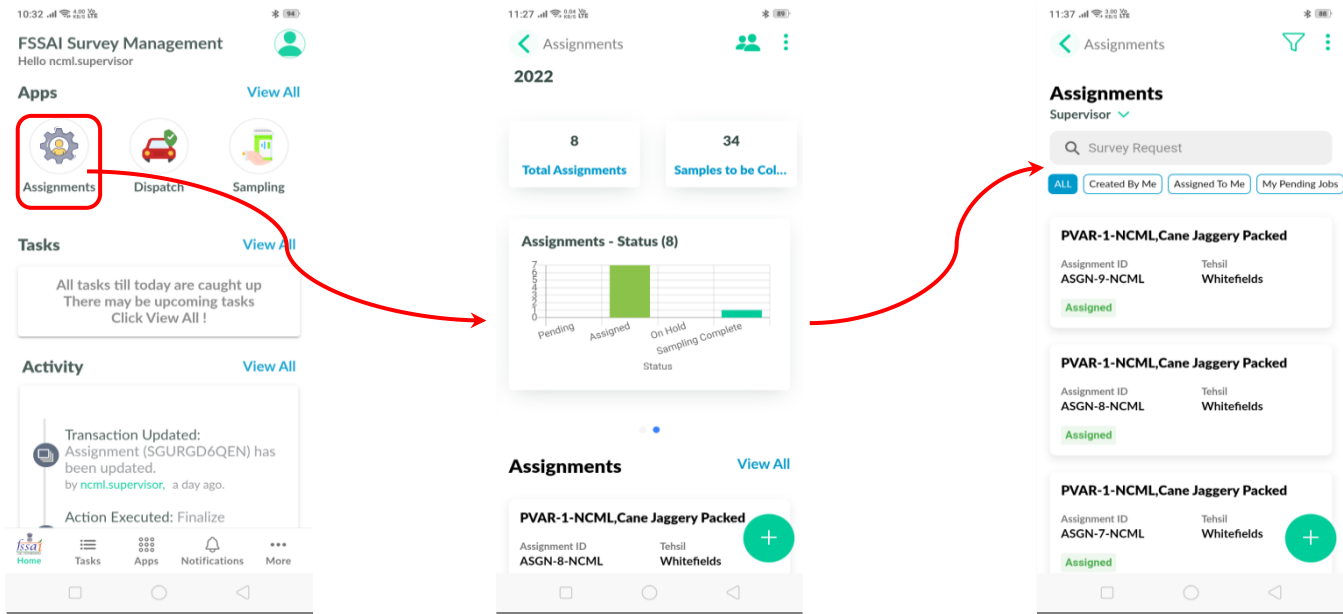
10:32 94

FSSAI Survey Management
Hello ncml.supervisor

Apps
View All

Assignments
Dispatch
Sampling

Tasks
View All

All tasks till today are caught up
There may be upcoming tasks
Click View All !

Activity
View All

Transaction Updated:
Assignment (SGURGD6QEN) has been updated.
by ncml.supervisor, a day ago.

Action Executed: Finalize

Home
Tasks
Apps
Notifications
More

11:27 89

Assignments

2022

8
Total Assignments

34
Samples to be Col...

Assignments - Status (8)

7
6
5
4
3
2
1
0

Pending
Assigned
On Hold
Sampling Complete
Status

Assignments
View All

PVAR-1-NCML,Cane Jaggery Packed
Assignment ID
ASGN-8-NCML
Tehsil
Whitefields

11:37 88

Assignments

Assignments
Supervisor

Survey Request

ALL
Created By Me
Assigned To Me
My Pending Jobs

PVAR-1-NCML,Cane Jaggery Packed
Assignment ID
ASGN-9-NCML
Tehsil
Whitefields
Assigned

PVAR-1-NCML,Cane Jaggery Packed
Assignment ID
ASGN-8-NCML
Tehsil
Whitefields
Assigned

PVAR-1-NCML,Cane Jaggery Packed
Assignment ID
ASGN-7-NCML
Tehsil
Whitefields
Assigned